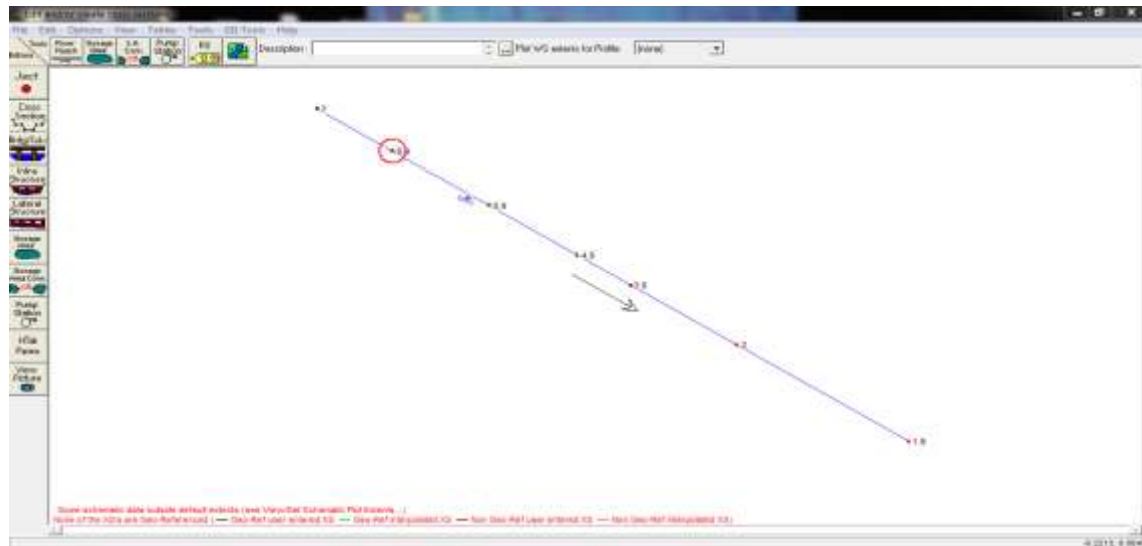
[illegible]

File Edit Options View Tables Tools GIS Tools Help

Tools Editors River Reach Storage Area 2D Area Conn Pump Station RS Description: Plot WS extents for Profile: (none)

Junct

Cross Section

Brdg/Culv

Inline Structure

Lateral Structure

Storage Area

Storage Area Conn

Pump Station

HTab Param

View Picture

7

6

5.9

4.5

3.5

2

1.8

Some schematic data outside default extents (see View/Set Schematic Plot Extents...)

None of the XS's are Geo-Referenced ( — Geo-Ref user entered XS — Geo-Ref interpolated XS — Non Geo-Ref user entered XS — Non Geo-Ref interpolated XS)

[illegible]